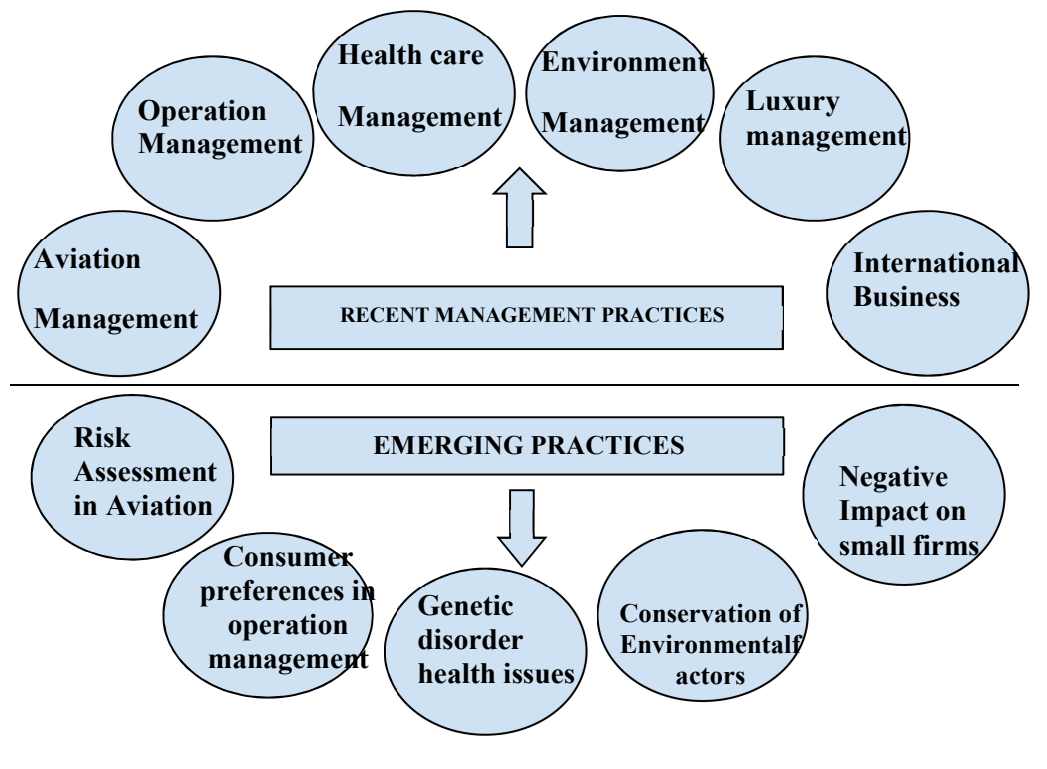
Operation Management

Health care Management

Environment Management

Luxury management

Aviation Management

RECENT MANAGEMENT PRACTICES

International Business

Risk Assessment in Aviation

EMERGING PRACTICES

Negative Impact on small firms

Consumer preferences in operation management

Genetic disorder health issues

Conservation of Environmentalf actors